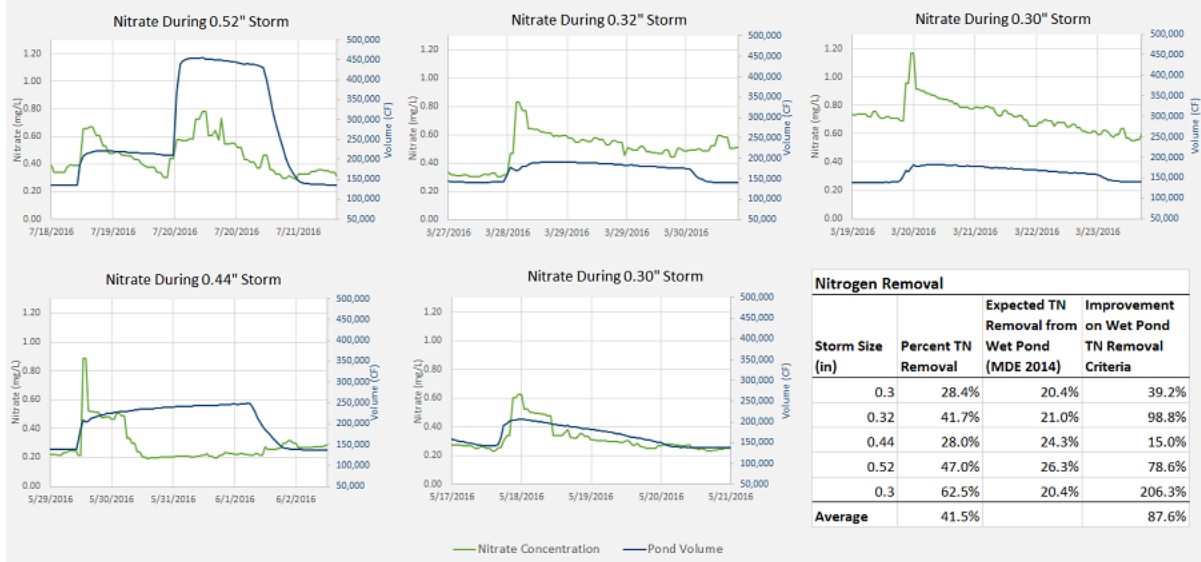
Nitrate During 0.52" Storm

1.20
1.00
0.80
0.60
0.40
0.20
0.00
Nitrate (mg/L)
500,000
450,000
400,000
350,000
300,000
250,000
200,000
150,000
100,000
50,000
Volume (CF)
7/18/2016 7/19/2016 7/20/2016 7/20/2016 7/21/2016

Nitrate During 0.32" Storm

1.20
1.00
0.80
0.60
0.40
0.20
0.00
Nitrate (mg/L)
500,000
450,000
400,000
350,000
300,000
250,000
200,000
150,000
100,000
50,000
Volume (CF)
3/27/2016 3/28/2016 3/29/2016 3/29/2016 3/30/2016

Nitrate During 0.30" Storm

1.20
1.00
0.80
0.60
0.40
0.20
0.00
Nitrate (mg/L)
500,000
450,000
400,000
350,000
300,000
250,000
200,000
150,000
100,000
50,000
Volume (CF)
3/19/2016 3/20/2016 3/21/2016 3/22/2016 3/23/2016

Nitrate During 0.44" Storm

1.20
1.00
0.80
0.60
0.40
0.20
0.00
Nitrate (mg/L)
500,000
450,000
400,000
350,000
300,000
250,000
200,000
150,000
100,000
50,000
Volume (CF)
5/29/2016 5/30/2016 5/31/2016 6/1/2016 6/2/2016

Nitrate During 0.30" Storm

1.20
1.00
0.80
0.60
0.40
0.20
0.00
Nitrate (mg/L)
500,000
450,000
400,000
350,000
300,000
250,000
200,000
150,000
100,000
50,000
Volume (CF)
5/17/2016 5/18/2016 5/19/2016 5/20/2016 5/21/2016

Nitrogen Removal

| Storm Size (in) | Percent TN Removal | Expected TN Removal from Wet Pond (MDE 2014) | Improvement on Wet Pond TN Removal Criteria |
|---|---|---|---|
| 0.3 | 28.4% | 20.4% | 39.2% |
| 0.32 | 41.7% | 21.0% | 98.8% |
| 0.44 | 28.0% | 24.3% | 15.0% |
| 0.52 | 47.0% | 26.3% | 78.6% |
| 0.3 | 62.5% | 20.4% | 206.3% |
| Average | 41.5% | | 87.6% |

Nitrate Concentration
Pond Volume